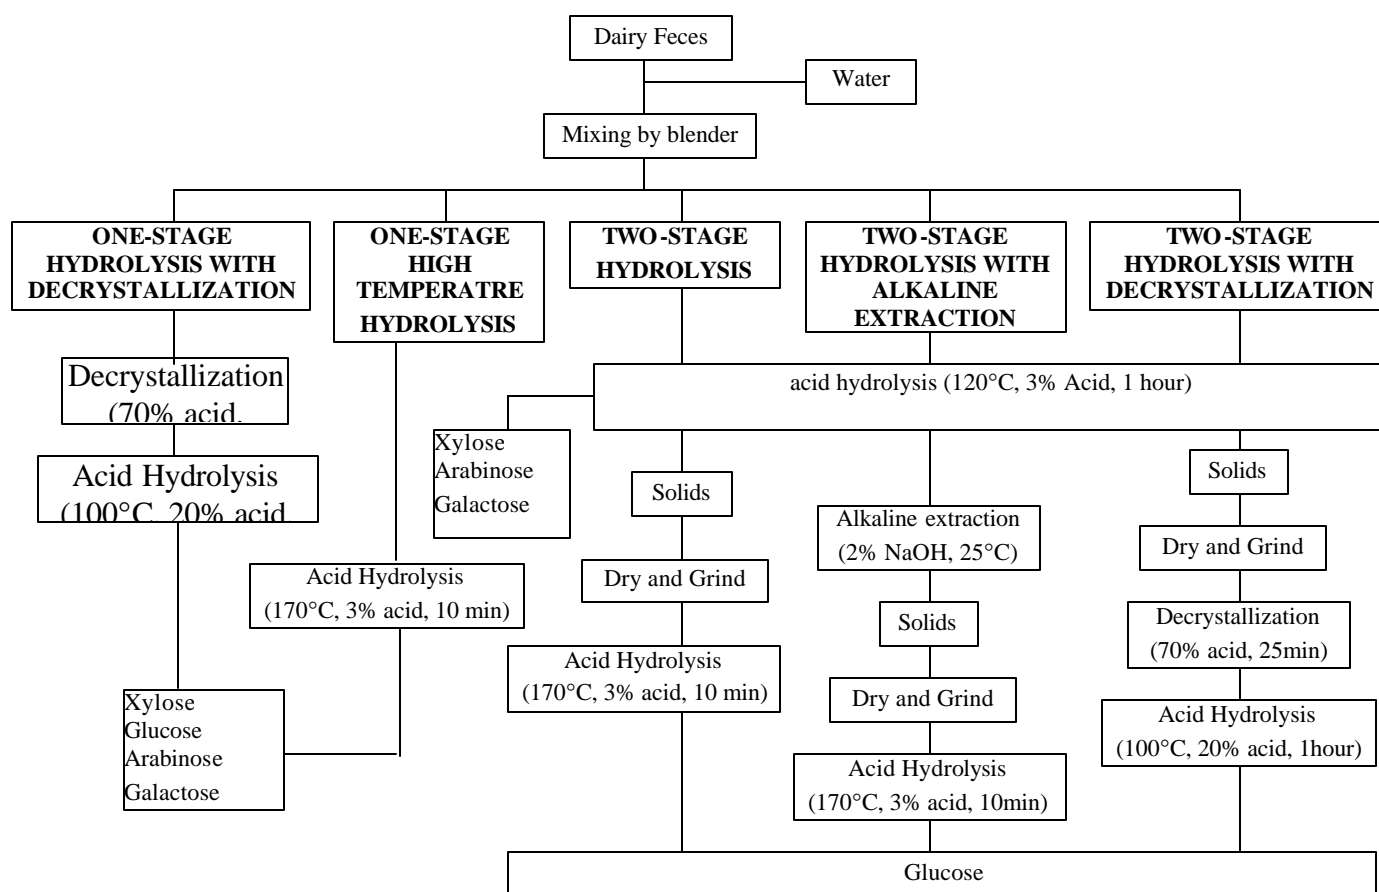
Dairy Feces

Water

Mixing by blender

ONE-STAGE HYDROLYSIS WITH DECRYSTALLIZATION

ONE-STAGE HIGH TEMPERATRE HYDROLYSIS

TWO-STAGE HYDROLYSIS

TWO-STAGE HYDROLYSIS WITH ALKALINE EXTRACTION

TWO-STAGE HYDROLYSIS WITH DECRYSTALLIZATION

Decrystallization (70% acid,

Acid Hydrolysis (100°C, 20% acid

acid hydrolysis (120°C, 3% Acid, 1 hour)

Xylose
Arabinose
Galactose

Solids

Solids

Alkaline extraction (2% NaOH, 25°C)

Dry and Grind

Acid Hydrolysis (170°C, 3% acid, 10 min)

Dry and Grind

Solids

Decrystallization (70% acid, 25min)

Acid Hydrolysis (170°C, 3% acid, 10 min)

Dry and Grind

Acid Hydrolysis (100°C, 20% acid, 1hour)

Xylose
Glucose
Arabinose
Galactose

Acid Hydrolysis (170°C, 3% acid, 10min)

Glucose